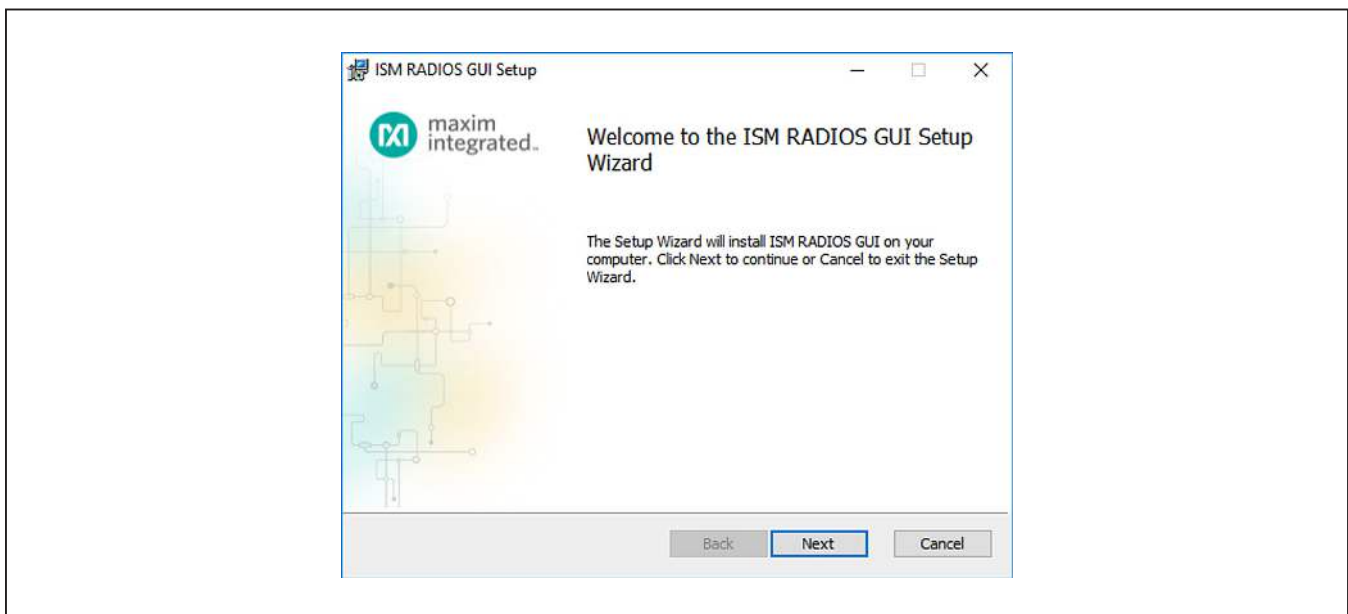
ISM RADIOS GUI Setup

maxim integrated.

Welcome to the ISM RADIOS GUI Setup Wizard

The Setup Wizard will install ISM RADIOS GUI on your computer. Click Next to continue or Cancel to exit the Setup Wizard.

Back Next Cancel